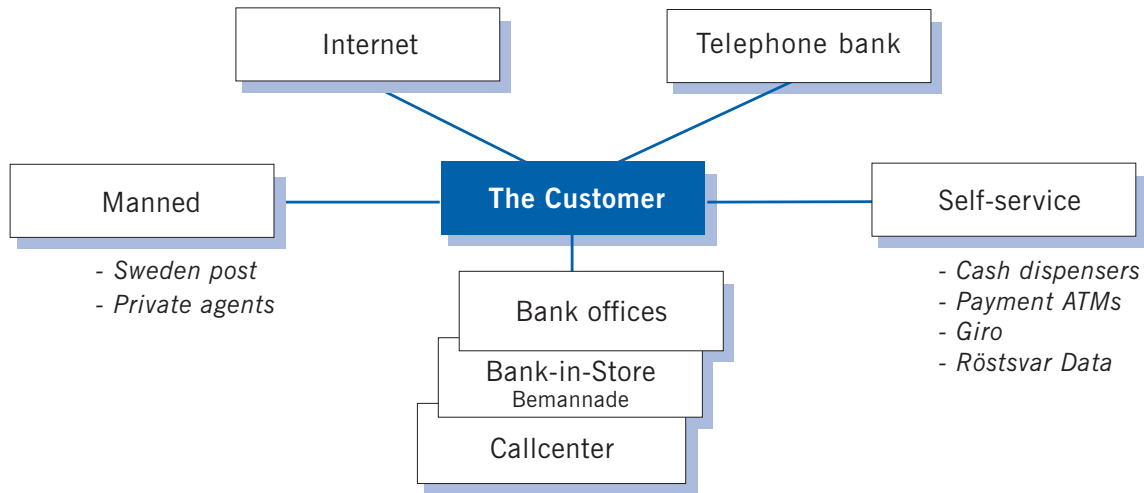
Internet

Telephone bank

Manned

- Sweden post
- Private agents

The Customer

Self-service

- Cash dispensers
- Payment ATMs
- Giro
- Röstsvar Data

Bank offices

Bank-in-Store
Bemannade

Callcenter